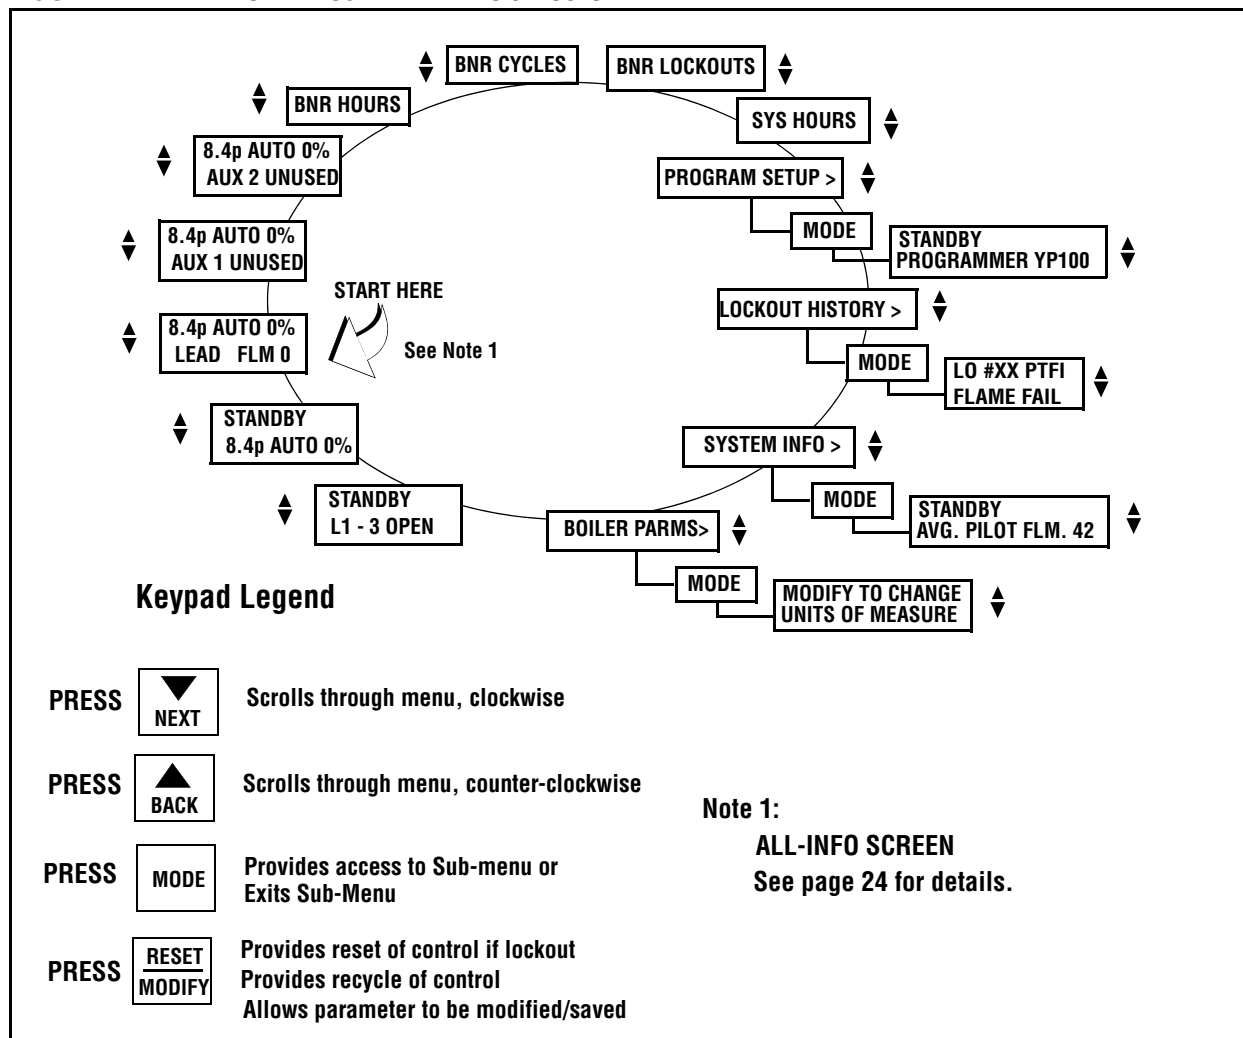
BNR CYCLES

BNR LOCKOUTS

BNR HOURS

SYS HOURS

8.4p AUTO 0%
AUX 2 UNUSED

PROGRAM SETUP >

MODE

STANDBY
PROGRAMMER YP100

8.4p AUTO 0%
AUX 1 UNUSED

START HERE

LOCKOUT HISTORY >

8.4p AUTO 0%
LEAD FLM 0

See Note 1

MODE

LO #XX PTFI
FLAME FAIL

STANDBY
8.4p AUTO 0%

SYSTEM INFO >

MODE

STANDBY
AVG. PILOT FLM. 42

STANDBY
L1 - 3 OPEN

BOILER PARMS>

MODE

MODIFY TO CHANGE
UNITS OF MEASURE

Keypad Legend

PRESS NEXT Scrolls through menu, clockwise

PRESS BACK Scrolls through menu, counter-clockwise

PRESS MODE Provides access to Sub-menu or Exits Sub-Menu

PRESS RESET/MODIFY Provides reset of control if lockout
Provides recycle of control
Allows parameter to be modified/saved

Note 1:
ALL-INFO SCREEN
See page 24 for details.